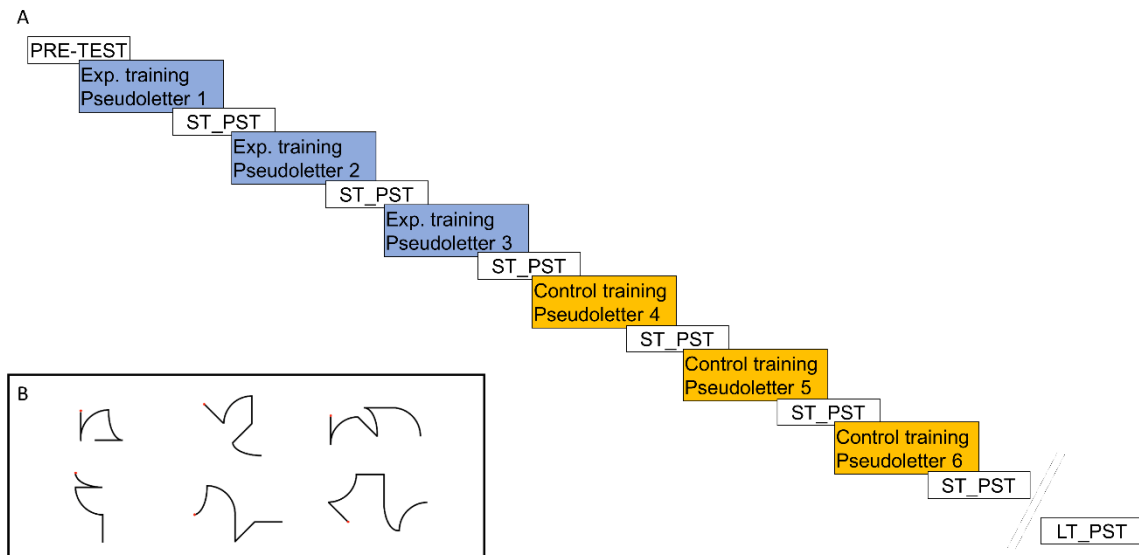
A

PRE-TEST

Exp. training
Pseudoletter 1

ST_PST

Exp. training
Pseudoletter 2

ST_PST

Exp. training
Pseudoletter 3

ST_PST

Control training
Pseudoletter 4

ST_PST

Control training
Pseudoletter 5

ST_PST

Control training
Pseudoletter 6

ST_PST

LT_PST

B